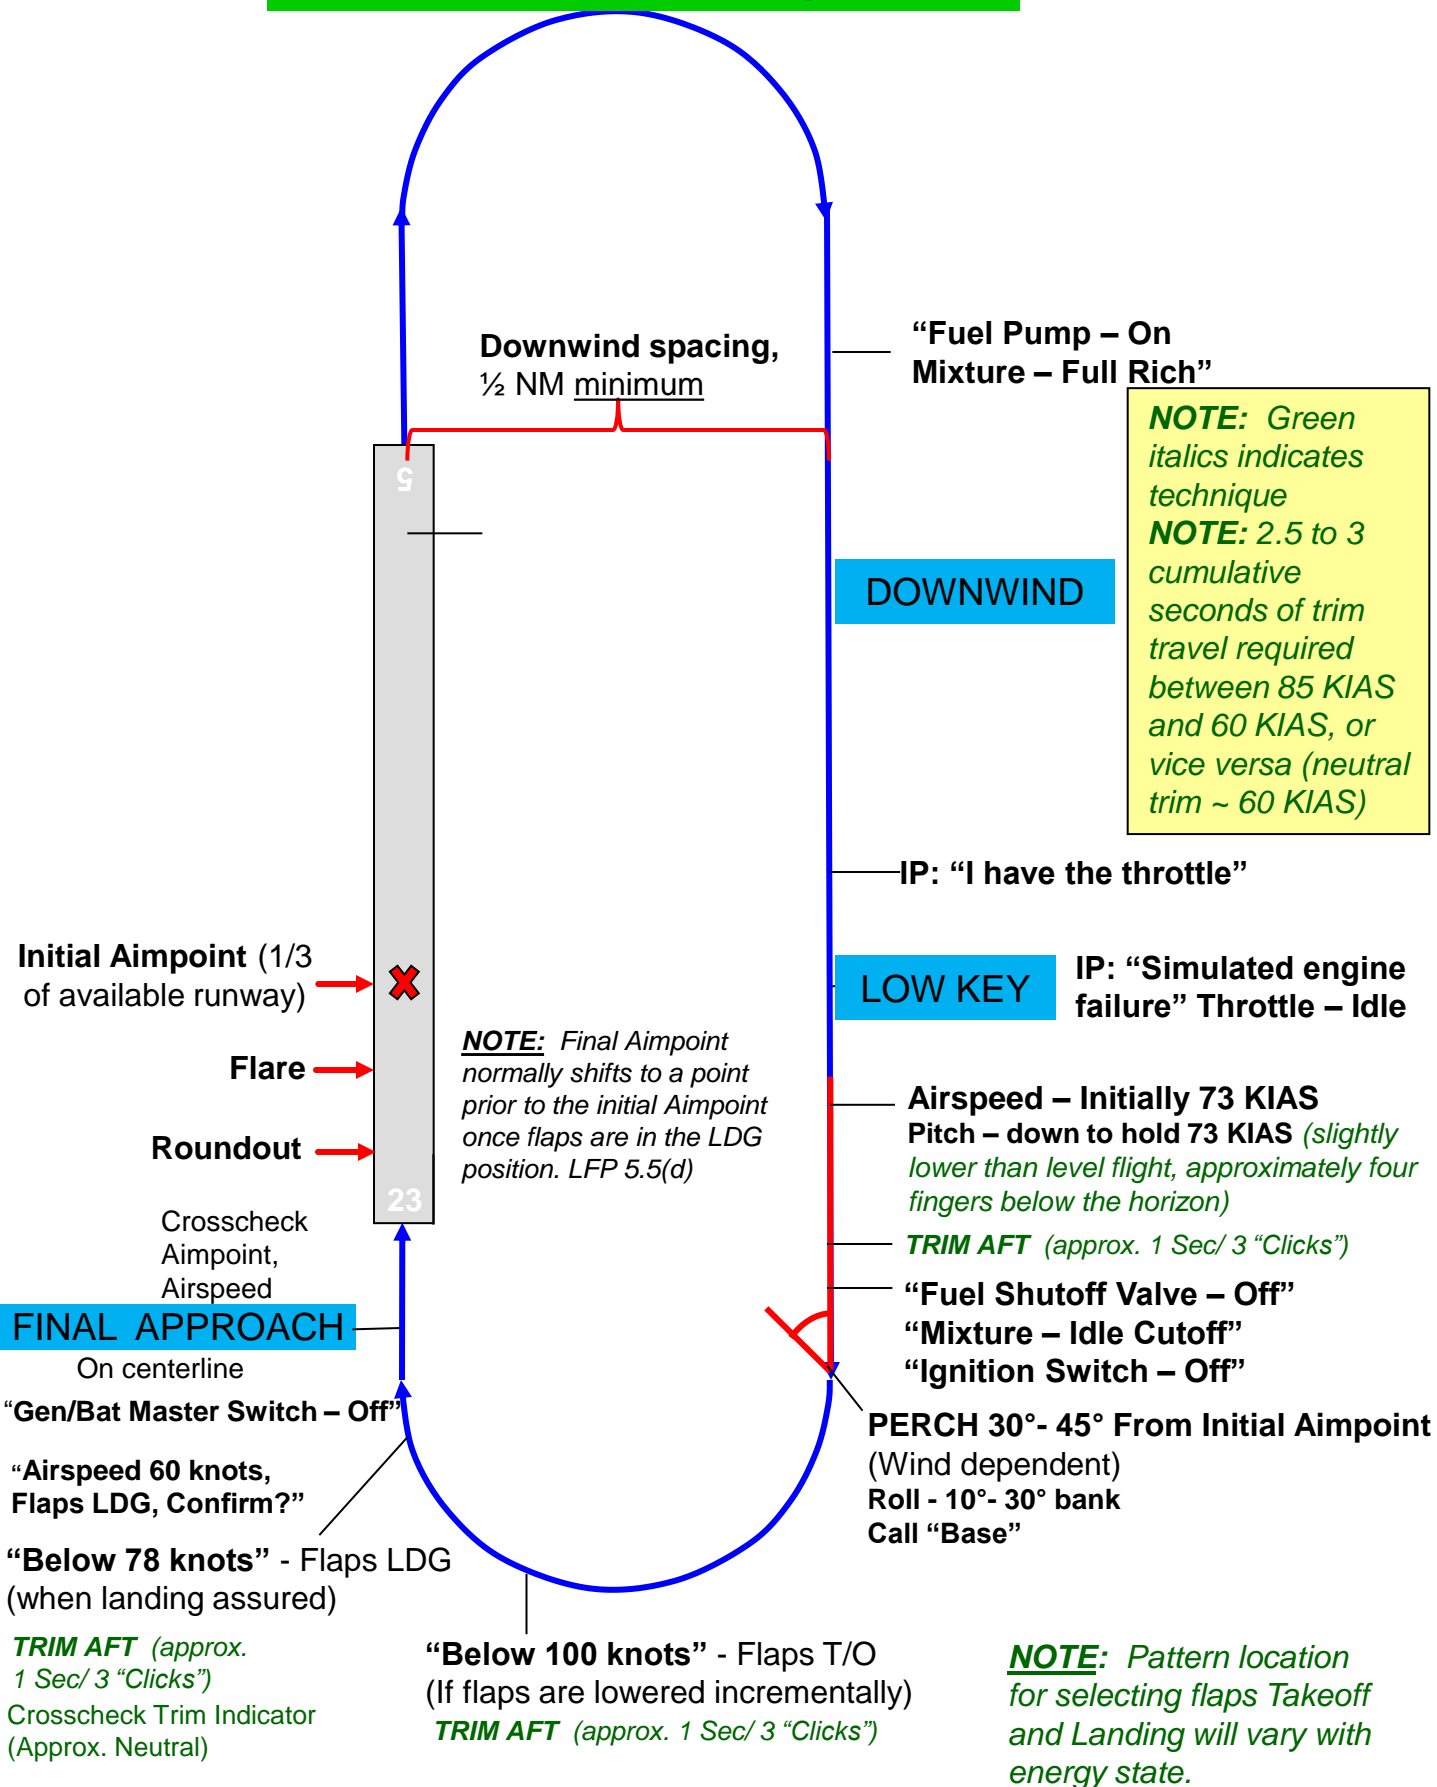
Downwind spacing, ½ NM minimum

“Fuel Pump – On
Mixture – Full Rich”

NOTE: Green italics indicates technique
NOTE: 2.5 to 3 cumulative seconds of trim travel required between 85 KIAS and 60 KIAS, or vice versa (neutral trim ~ 60 KIAS)

5

DOWNWIND

IP: “I have the throttle”

Initial Aimpoint (1/3 of available runway)

LOW KEY

IP: “Simulated engine failure” Throttle – Idle

Flare

NOTE: Final Aimpoint normally shifts to a point prior to the initial Aimpoint once flaps are in the LDG position. LFP 5.5(d)

Airspeed – Initially 73 KIAS
Pitch – down to hold 73 KIAS (slightly lower than level flight, approximately four fingers below the horizon)

Roundout

23

Crosscheck Aimpoint, Airspeed

TRIM AFT (approx. 1 Sec/ 3 “Clicks”)

FINAL APPROACH

“Fuel Shutoff Valve – Off”
“Mixture – Idle Cutoff”
“Ignition Switch – Off”

On centerline

“Gen/Bat Master Switch – Off”

PERCH 30°- 45° From Initial Aimpoint
(Wind dependent)
Roll - 10°- 30° bank
Call “Base”

“Airspeed 60 knots, Flaps LDG, Confirm?”

“Below 78 knots” - Flaps LDG (when landing assured)

TRIM AFT (approx. 1 Sec/ 3 “Clicks”)
Crosscheck Trim Indicator (Approx. Neutral)

“Below 100 knots” - Flaps T/O
(If flaps are lowered incrementally)
TRIM AFT (approx. 1 Sec/ 3 “Clicks”)

NOTE: Pattern location for selecting flaps Takeoff and Landing will vary with energy state.